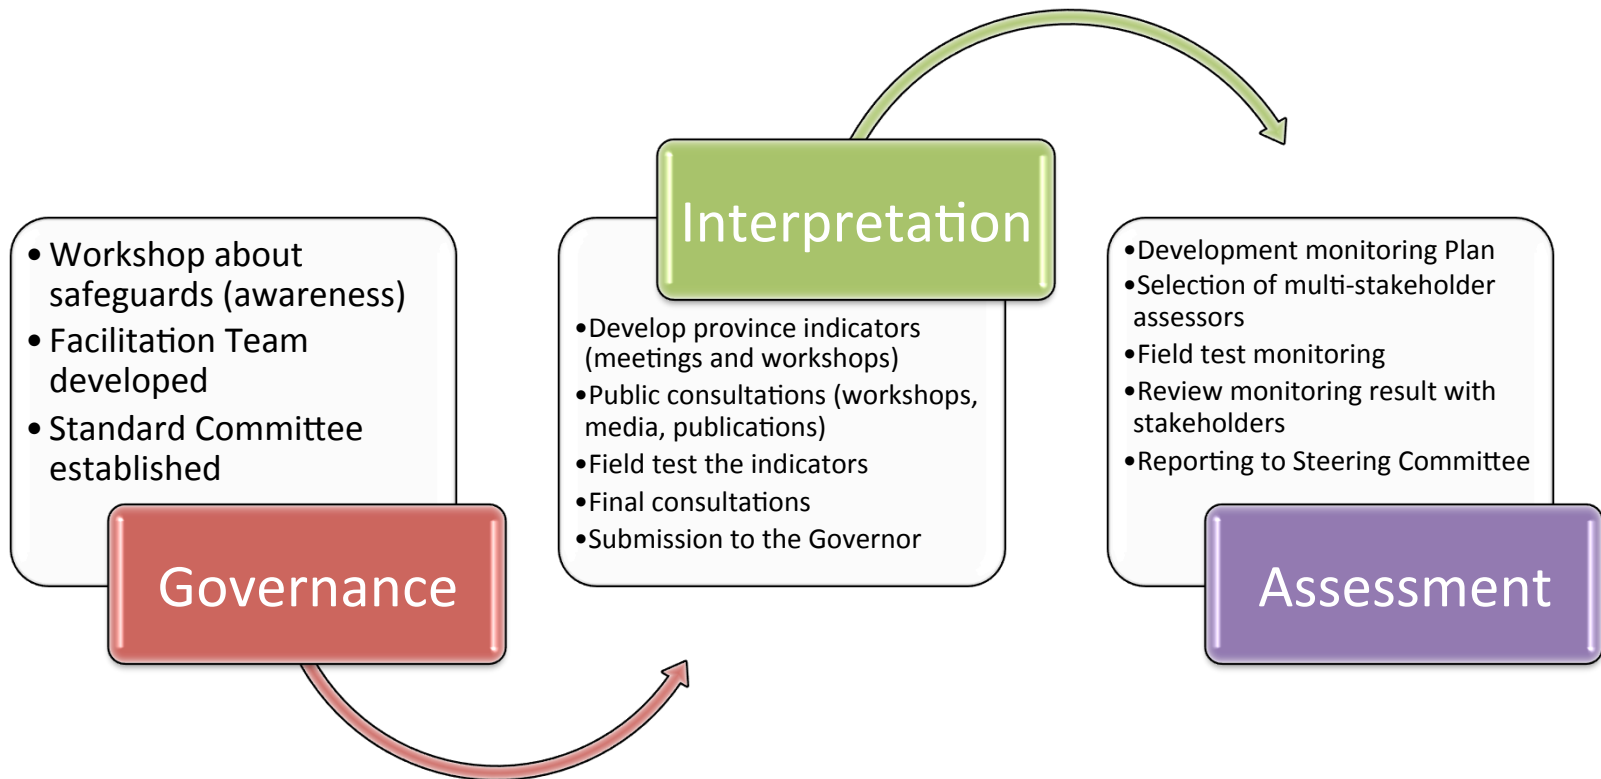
• Workshop about safeguards (awareness)
• Facilitation Team developed
• Standard Committee established

Governance

Interpretation

•Develop province indicators (meetings and workshops)
•Public consultations (workshops, media, publications)
•Field test the indicators
•Final consultations
•Submission to the Governor

•Development monitoring Plan
•Selection of multi-stakeholder assessors
•Field test monitoring
•Review monitoring result with stakeholders
•Reporting to Steering Committee

Assessment